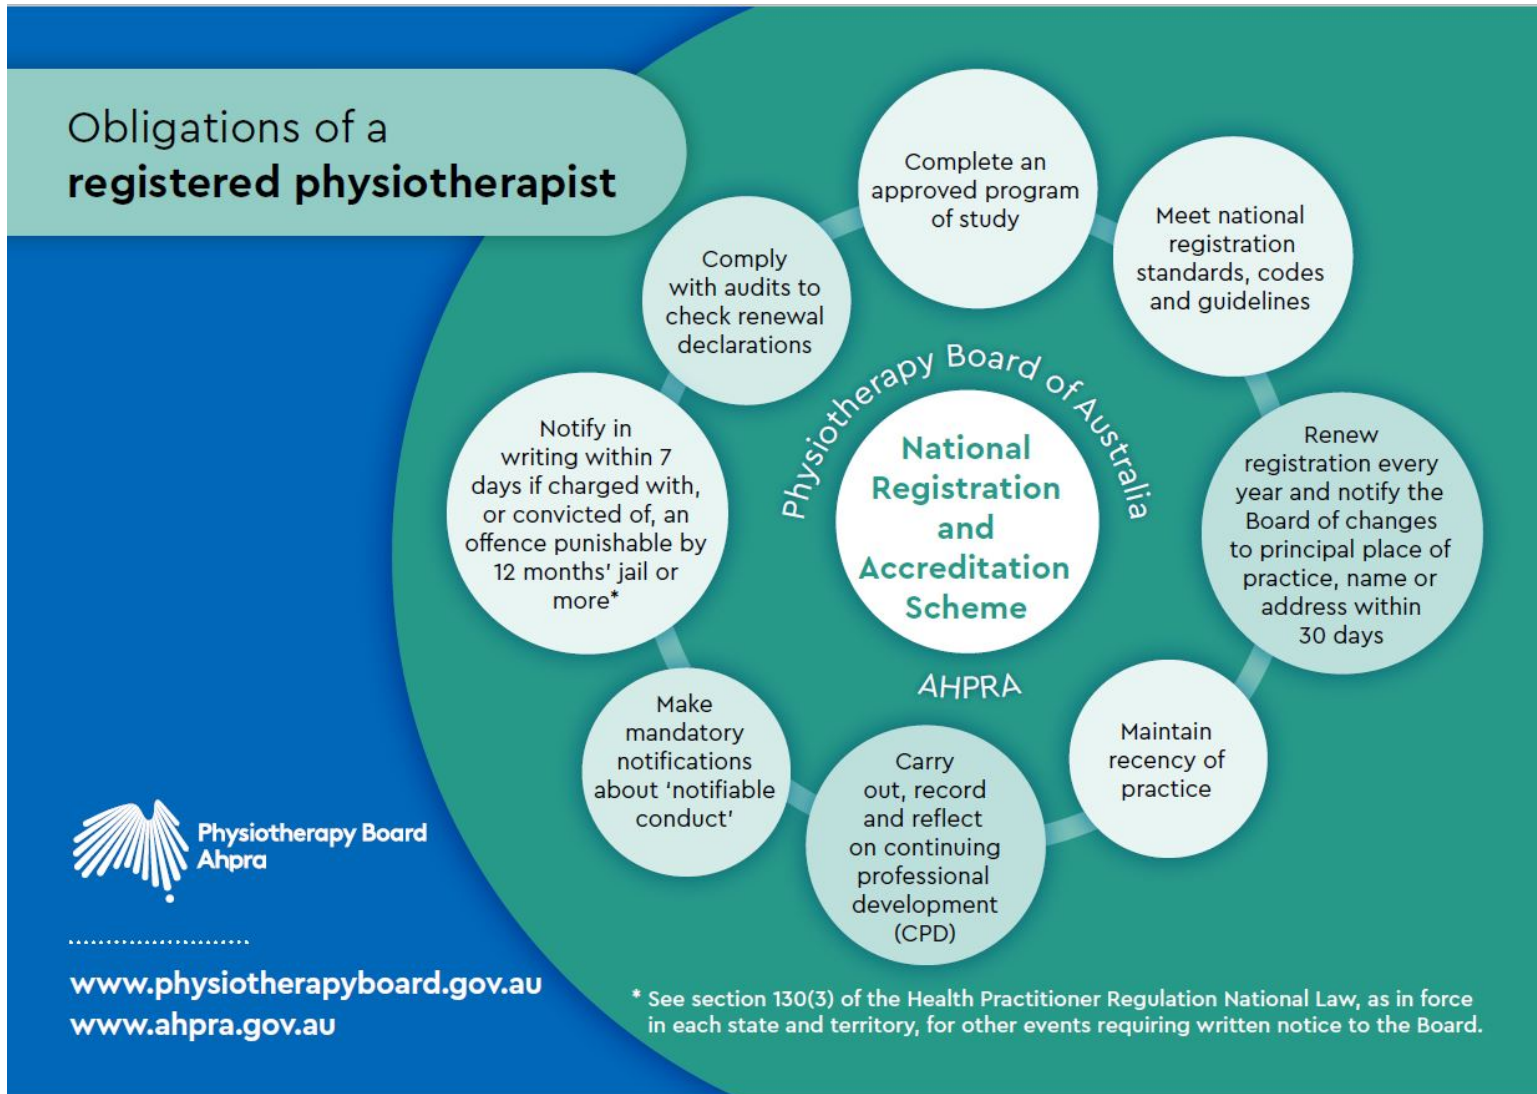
Obligations of a
registered physiotherapist

Complete an approved program of study

Meet national registration standards, codes and guidelines

Renew registration every year and notify the Board of changes to principal place of practice, name or address within 30 days

Maintain recency of practice

Carry out, record and reflect on continuing professional development (CPD)

Make mandatory notifications about 'notifiable conduct'

Notify in writing within 7 days if charged with, or convicted of, an offence punishable by 12 months' jail or more*

Comply with audits to check renewal declarations

Physiotherapy Board of Australia

National Registration and Accreditation Scheme

AHPRA

Physiotherapy Board
Ahpra

www.physiotherapyboard.gov.au
www.ahpra.gov.au

* See section 130(3) of the Health Practitioner Regulation National Law, as in force in each state and territory, for other events requiring written notice to the Board.